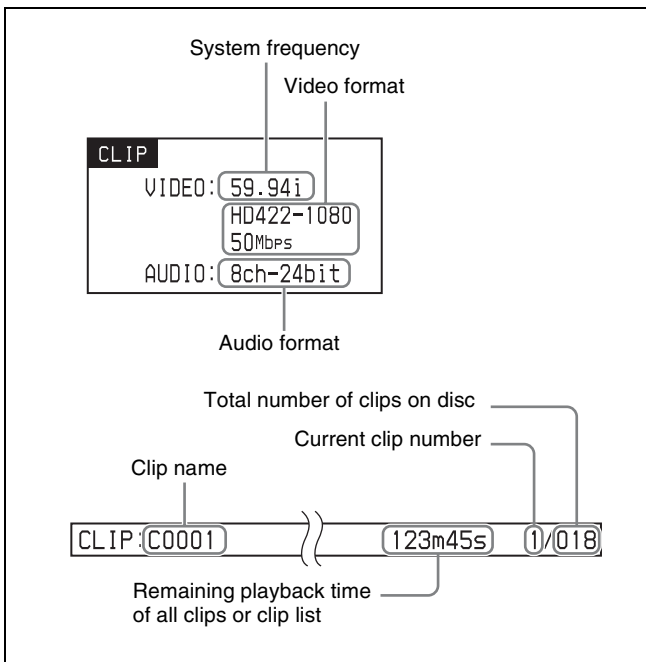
System frequency

Video format

CLIP

VIDEO: 59.94i

HD422-1080
50Mbps

AUDIO: 8ch-24bit

Audio format

Total number of clips on disc

Current clip number

Clip name

CLIP: C0001

123m45s

1/018

Remaining playback time of all clips or clip list